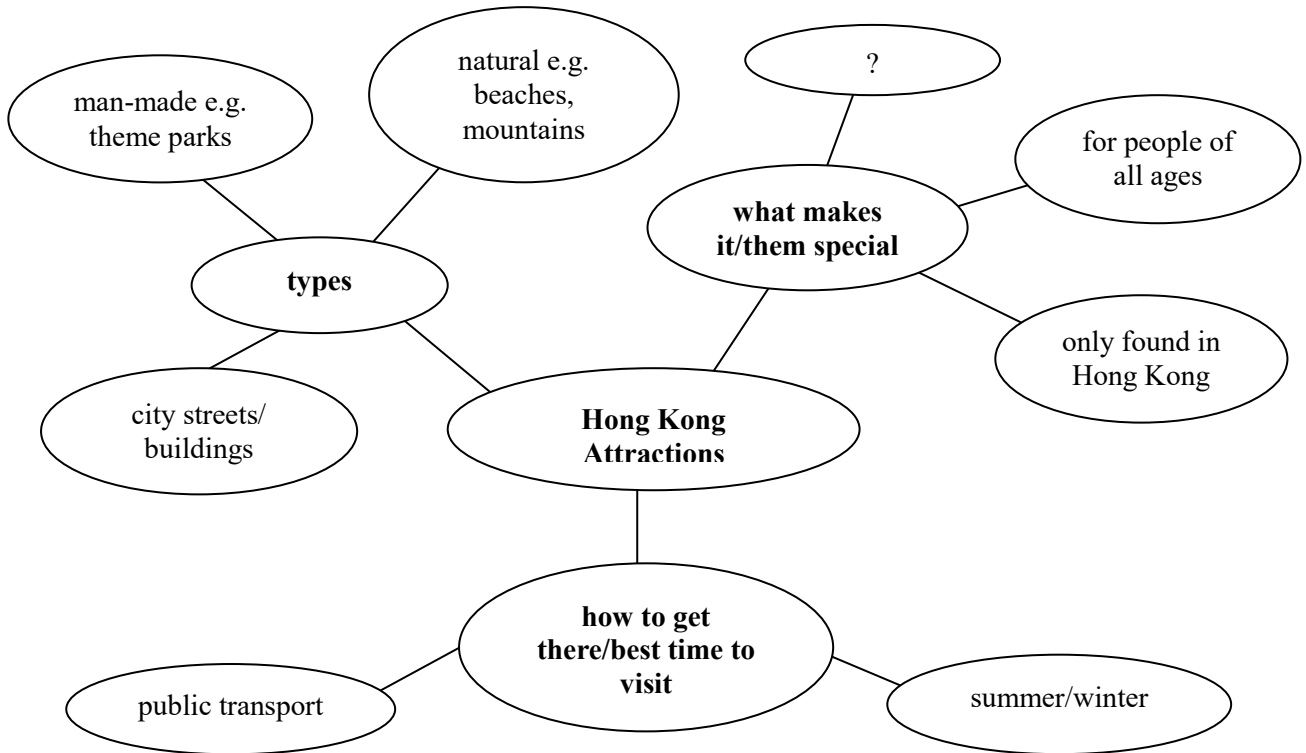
Hong Kong Attractions

types

man-made e.g. theme parks

natural e.g. beaches, mountains

city streets/ buildings

what makes it/them special

?

for people of all ages

only found in Hong Kong

how to get there/best time to visit

public transport

summer/winter